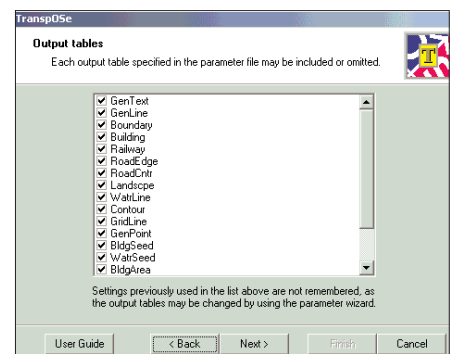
TranspOSe

Output tables

Each output table specified in the parameter file may be included or omitted.

T

☑ GenText
☑ GenLine
☑ Boundary
☑ Building
☑ Railway
☑ RoadEdge
☑ RoadCntr
☑ Landscpe
☑ WatrLine
☑ Contour
☑ GridLine
☑ GenPoint
☑ BldgSeed
☑ WatrSeed
☑ BldgArea

Settings previously used in the list above are not remembered, as the output tables may be changed by using the parameter wizard.

User Guide | < Back | Next > | Finish | Cancel